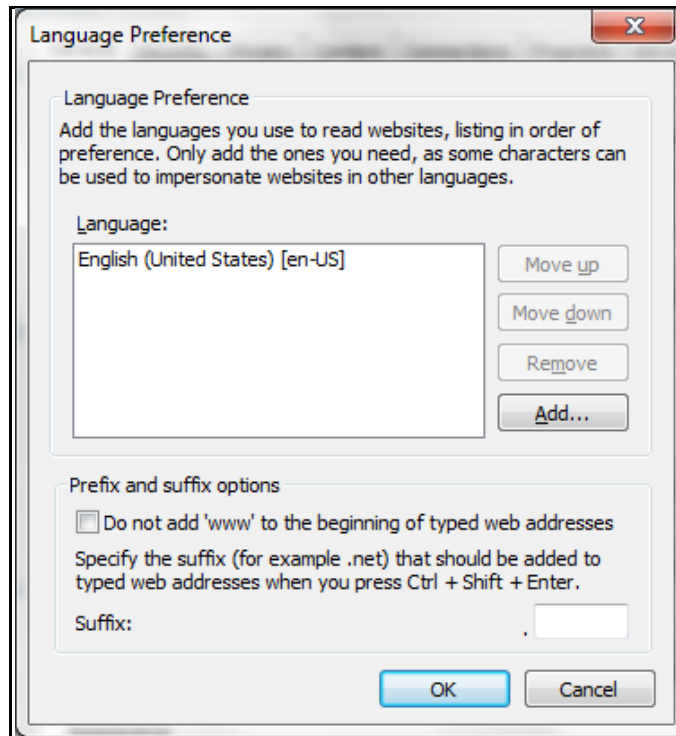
Language Preference

Language Preference

Add the languages you use to read websites, listing in order of preference. Only add the ones you need, as some characters can be used to impersonate websites in other languages.

Language:

English (United States) [en-US]

Move up

Move down

Remove

Add...

Prefix and suffix options

Do not add 'www' to the beginning of typed web addresses

Specify the suffix (for example .net) that should be added to typed web addresses when you press Ctrl + Shift + Enter.

Suffix: .

OK

Cancel